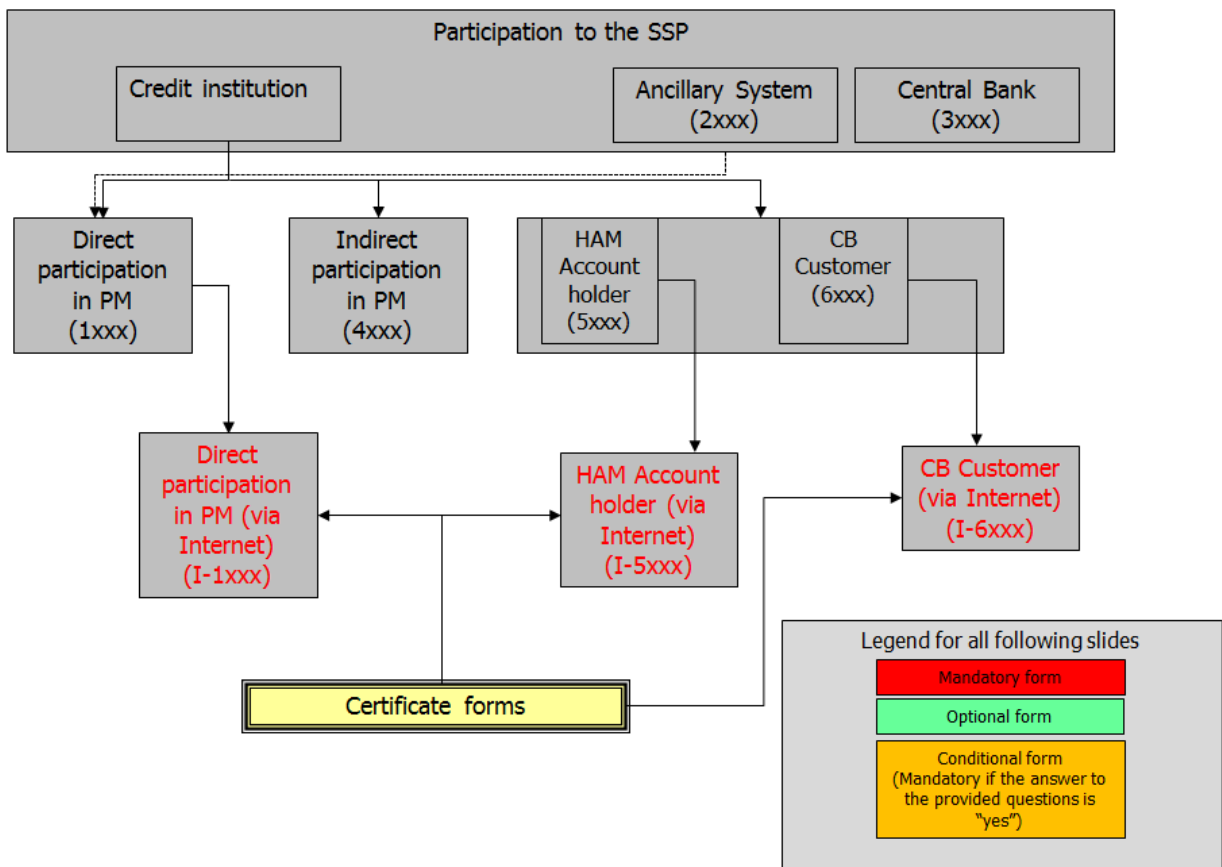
Participation to the SSP

Credit institution

Ancillary System (2xxx)

Central Bank (3xxx)

Direct participation in PM (1xxx)

Indirect participation in PM (4xxx)

HAM Account holder (5xxx)

CB Customer (6xxx)

Direct participation in PM (via Internet) (I-1xxx)

HAM Account holder (via Internet) (I-5xxx)

CB Customer (via Internet) (I-6xxx)

Certificate forms

Legend for all following slides

Mandatory form

Optional form

Conditional form (Mandatory if the answer to the provided questions is "yes")